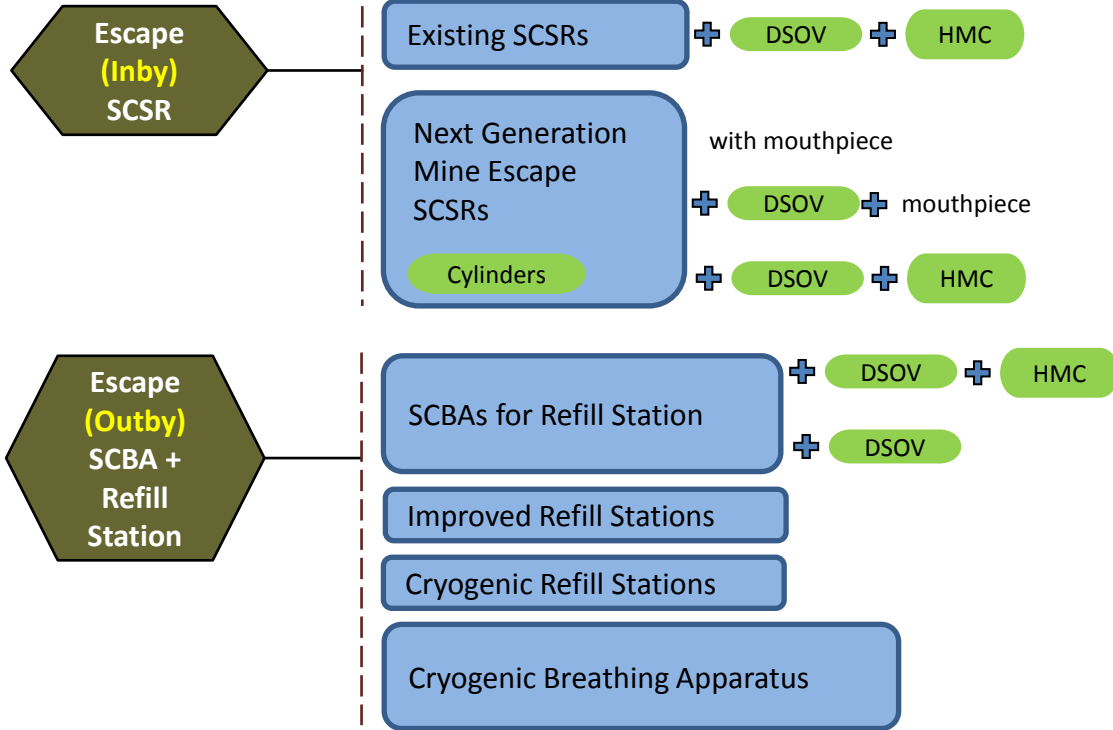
Escape
(Inby)
SCSR

Existing SCSRs

DSOV

HMC

Next Generation Mine Escape SCSRs

Cylinders

with mouthpiece

DSOV

mouthpiece

DSOV

HMC

Escape
(Outby)
SCBA +
Refill
Station

SCBAs for Refill Station

DSOV

HMC

DSOV

Improved Refill Stations

Cryogenic Refill Stations

Cryogenic Breathing Apparatus